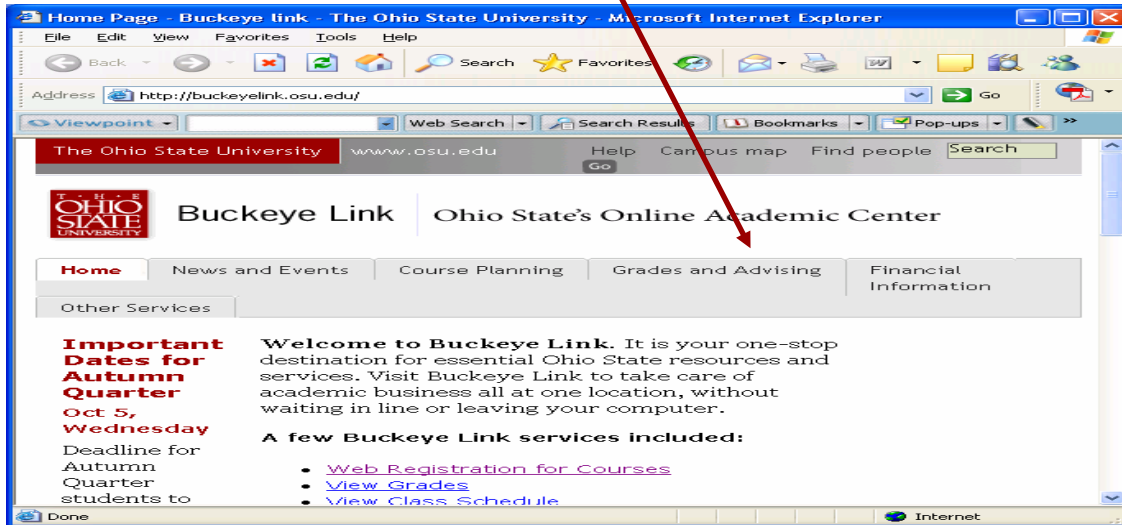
Home Page - Buckeye link - The Ohio State University - Microsoft Internet Explorer

File Edit View Favorites Tools Help

Back Search Favorites

Address http://buckeyelink.osu.edu/ Go

Viewpoint Web Search Search Results Bookmarks Pop-ups

The Ohio State University www.osu.edu Help Campus map Find people Search Go

THE OHIO STATE UNIVERSITY

Buckeye Link Ohio State's Online Academic Center

Home News and Events Course Planning Grades and Advising Financial Information Other Services

Important Dates for Autumn Quarter

Oct 5, Wednesday

Deadline for Autumn Quarter students to

**Welcome to Buckeye Link**. It is your one-stop destination for essential Ohio State resources and services. Visit Buckeye Link to take care of academic business all at one location, without waiting in line or leaving your computer.

A few Buckeye Link services included:

- Web Registration for Courses
- View Grades
- View Class Schedule

Done Internet